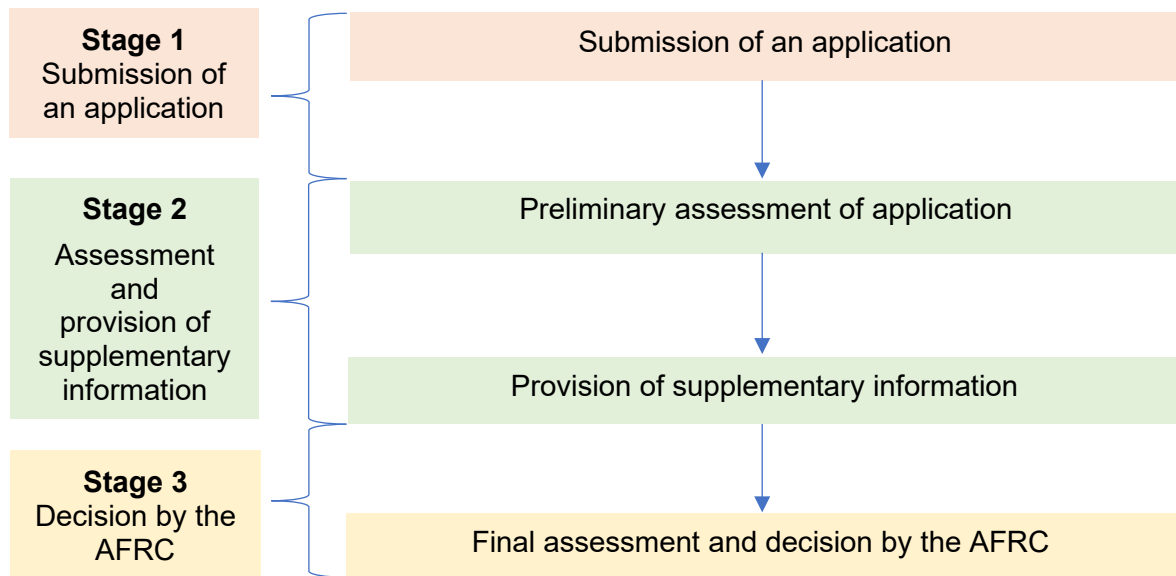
**Stage 1**
Submission of an application

**Stage 2**
Assessment and provision of supplementary information

**Stage 3**
Decision by the AFRC

Submission of an application

Preliminary assessment of application

Provision of supplementary information

Final assessment and decision by the AFRC